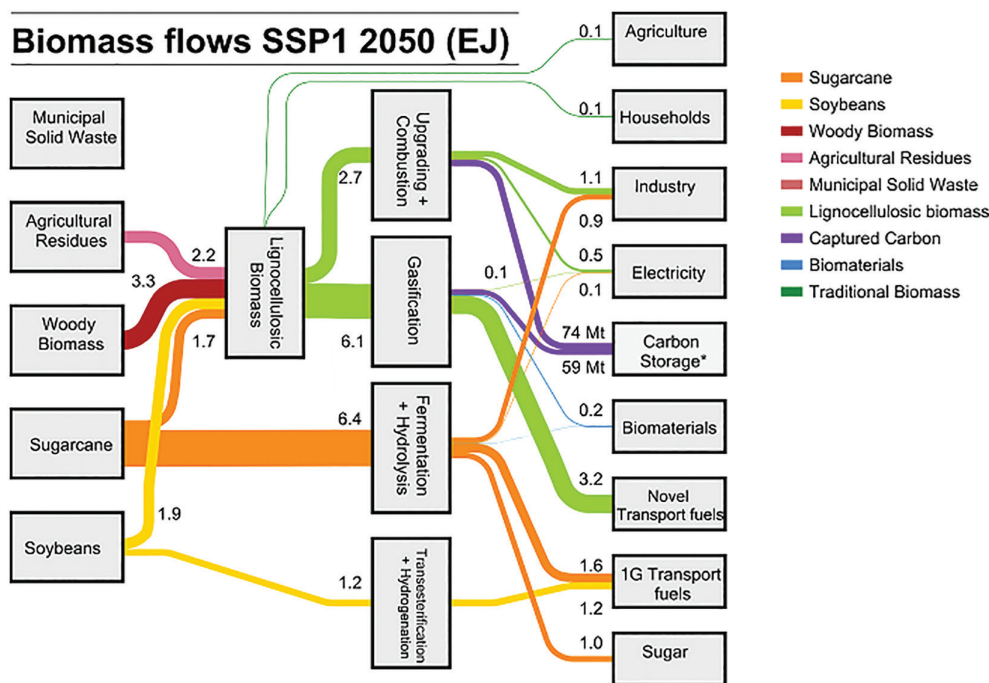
Biomass flows SSP1 2050 (EJ)

Municipal Solid Waste

Agricultural Residues

Woody Biomass

Sugarcane

Soybeans

2.2

3.3

1.7

1.9

Lignocellulosic Biomass

2.7

6.1

6.4

1.2

Upgrading + Combustion

Gasification

Fermentation + Hydrolysis

Transesterification + Hydrogenation

0.1

0.1

0.1

1.1

0.9

0.5

0.1

74 Mt

59 Mt

0.2

3.2

1.6

1.2

1.0

Agriculture

Households

Industry

Electricity

Carbon Storage*

Biomaterials

Novel Transport fuels

1G Transport fuels

Sugar

Sugarcane
Soybeans
Woody Biomass
Agricultural Residues
Municipal Solid Waste
Lignocellulosic biomass
Captured Carbon
Biomaterials
Traditional Biomass